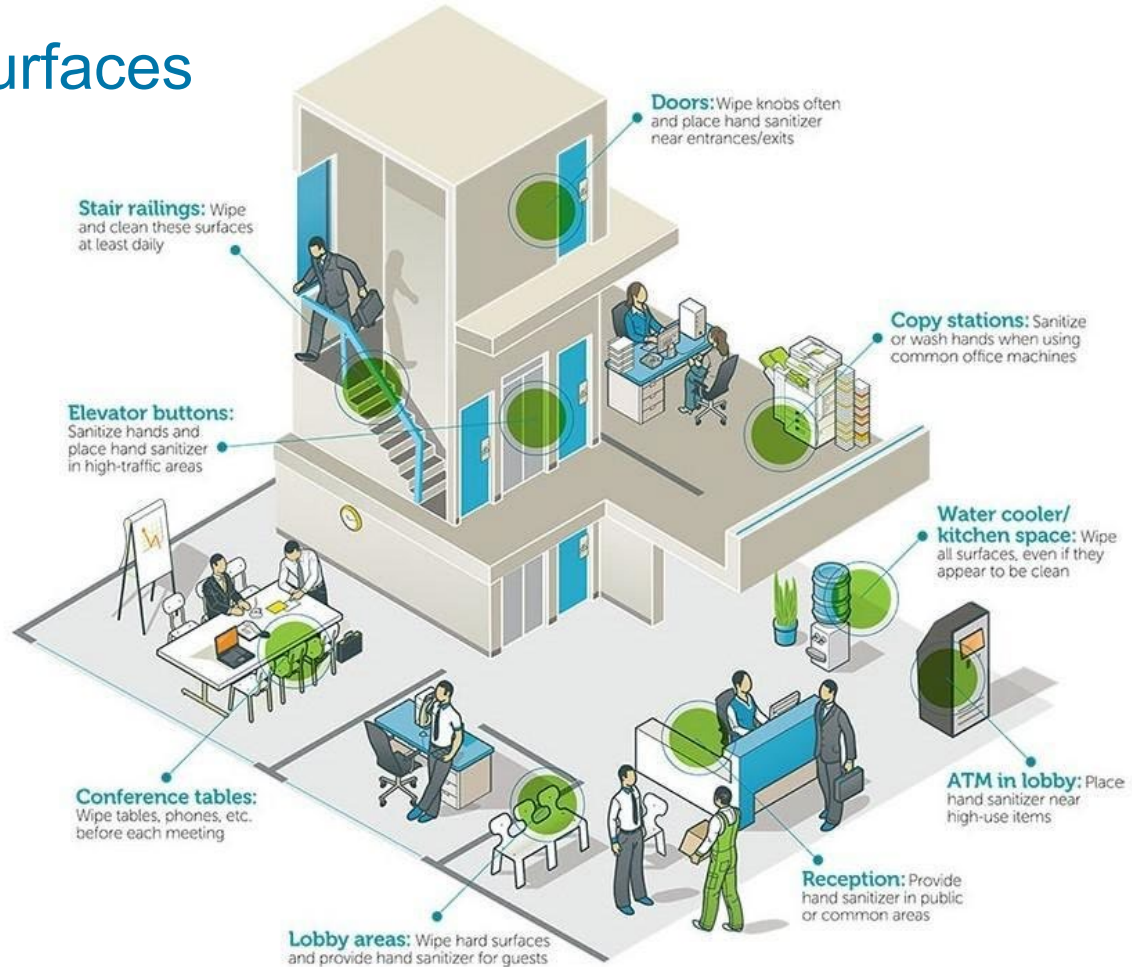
urfaces

Doors: Wipe knobs often and place hand sanitizer near entrances/exits

Stair railings: Wipe and clean these surfaces at least daily

Copy stations: Sanitize or wash hands when using common office machines

Elevator buttons: Sanitize hands and place hand sanitizer in high-traffic areas

Water cooler/ kitchen space: Wipe all surfaces, even if they appear to be clean

ATM in lobby: Place hand sanitizer near high-use items

Conference tables: Wipe tables, phones, etc. before each meeting

Reception: Provide hand sanitizer in public or common areas

Lobby areas: Wipe hard surfaces and provide hand sanitizer for guests